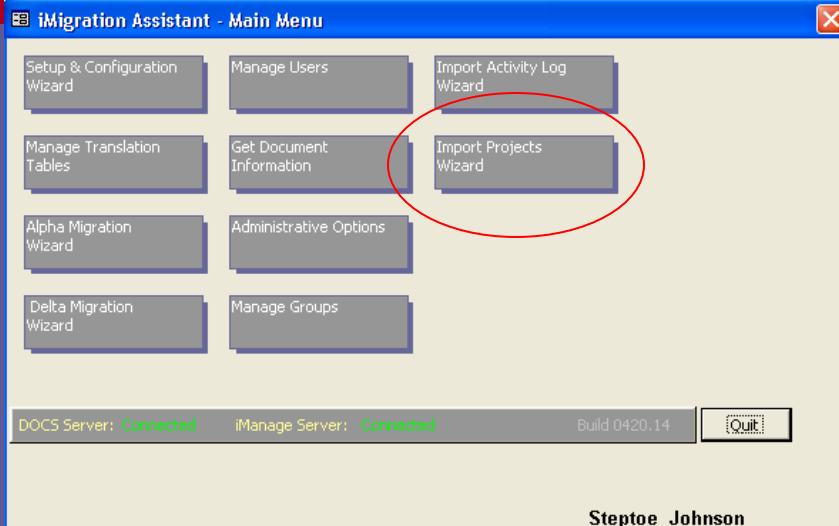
iMigration Assistant - Main Menu

Setup & Configuration Wizard

Manage Users

Import Activity Log Wizard

Manage Translation Tables

Get Document Information

Import Projects Wizard

Alpha Migration Wizard

Administrative Options

Delta Migration Wizard

Manage Groups

DOCS Server: Connected iManage Server: Connected Build 0420.14

Quit

Steptoe Johnson